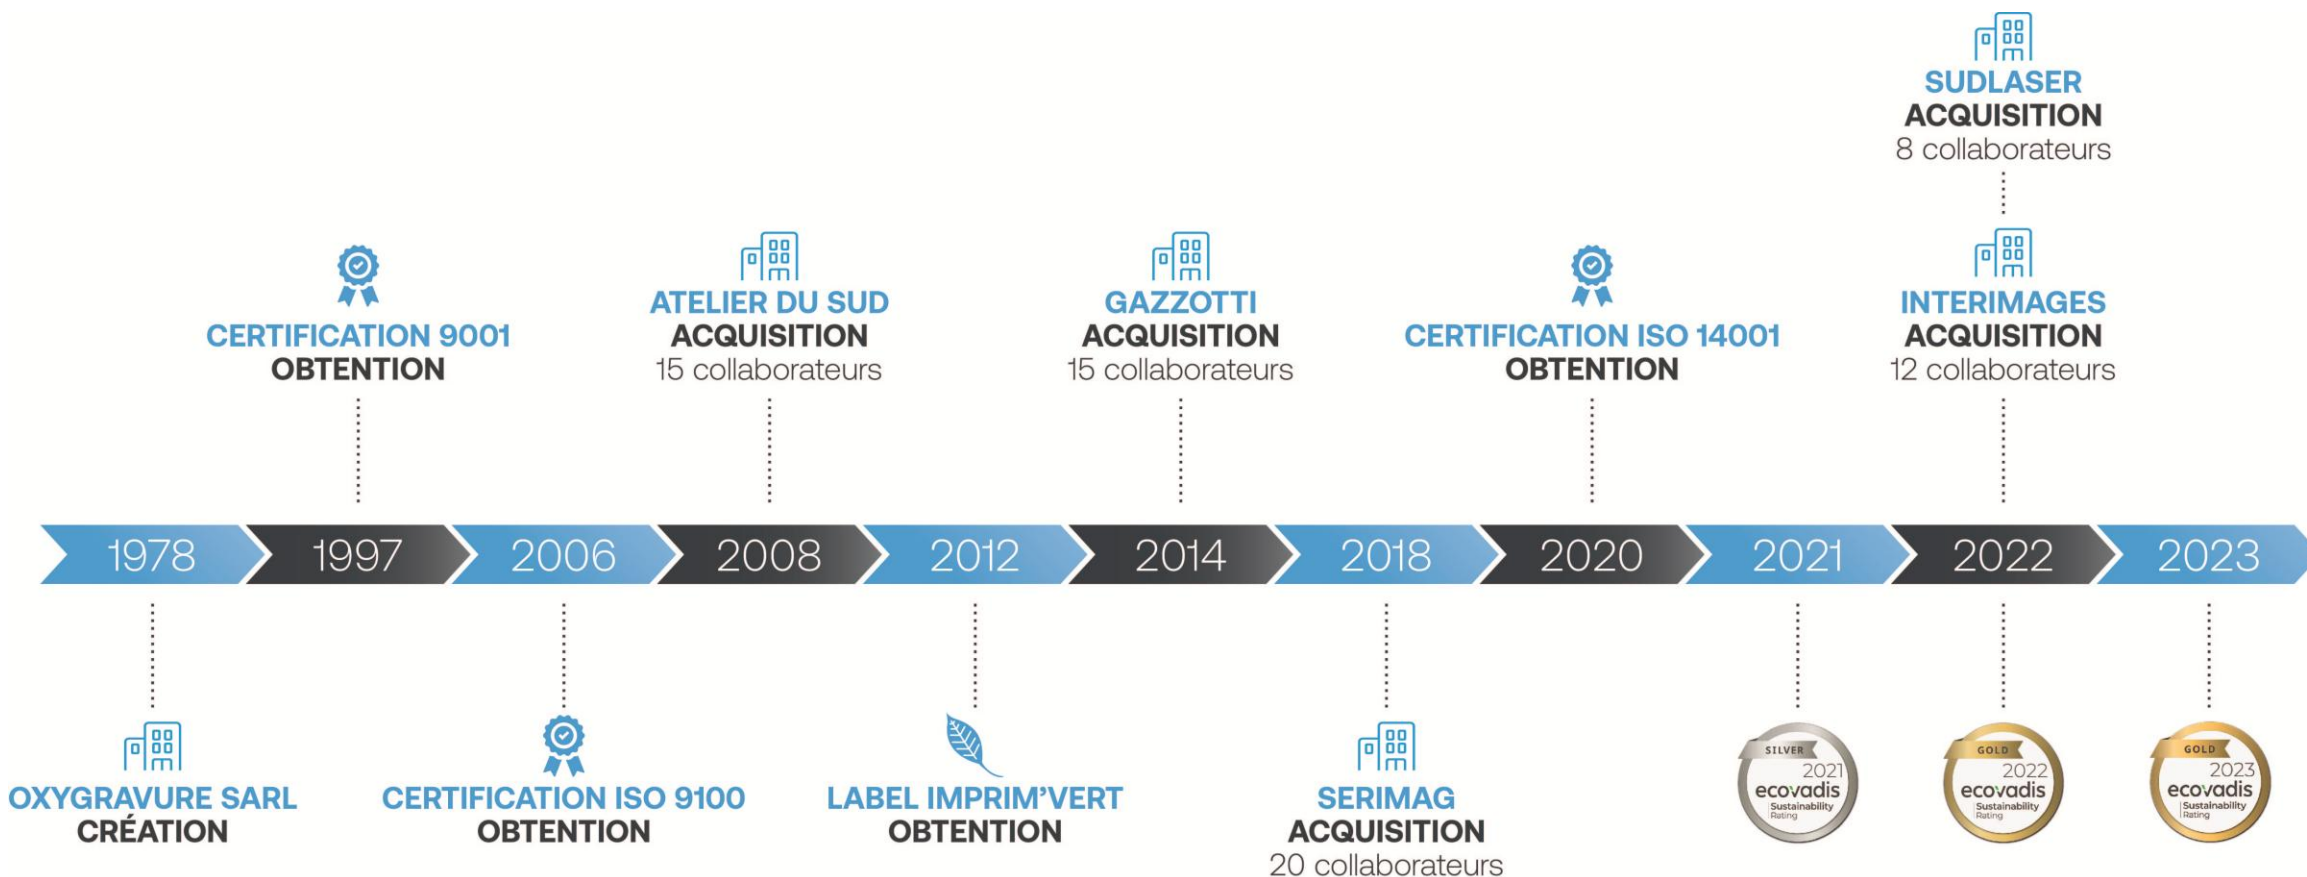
SUDLASER
ACQUISITION
8 collaborateurs

CERTIFICATION 9001
OBTENTION

ATELIER DU SUD
ACQUISITION
15 collaborateurs

GAZZOTTI
ACQUISITION
15 collaborateurs

CERTIFICATION ISO 14001
OBTENTION

INTERIMAGES
ACQUISITION
12 collaborateurs

1978 1997 2006 2008 2012 2014 2018 2020 2021 2022 2023

OXYGRAVURE SARL
CRÉATION

CERTIFICATION ISO 9100
OBTENTION

LABEL IMPRIM'VERT
OBTENTION

SERIMAG
ACQUISITION
20 collaborateurs

SILVER
2021
ecovadis
Sustainability Rating

GOLD
2022
ecovadis
Sustainability Rating

GOLD
2023
ecovadis
Sustainability Rating